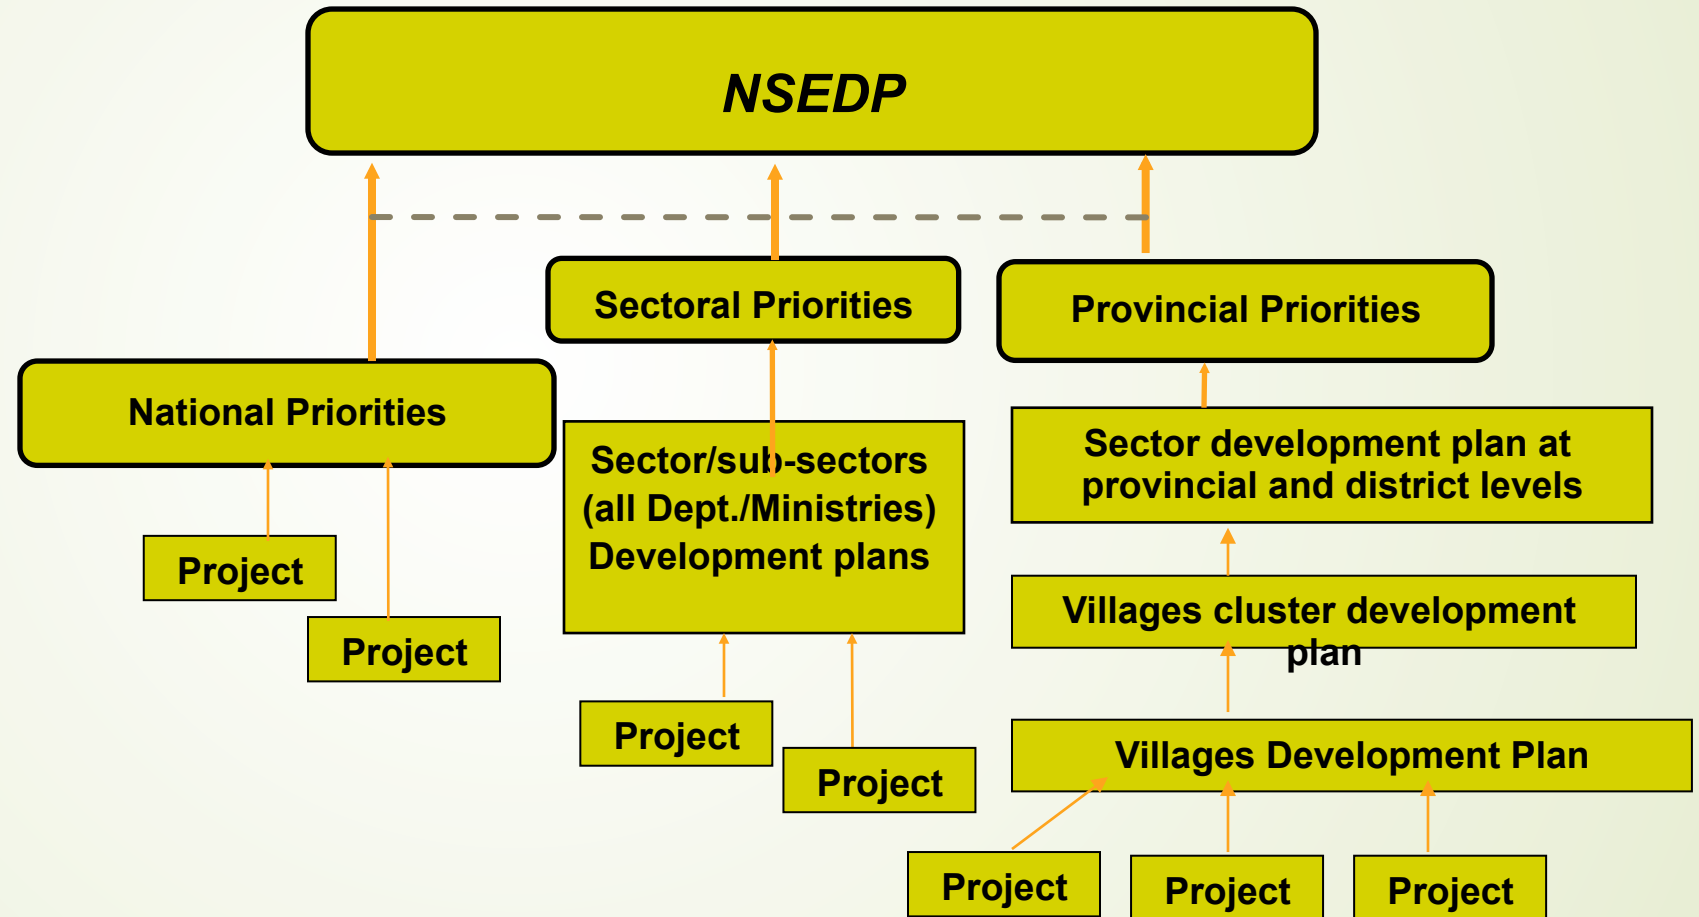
NSEDP

Sectoral Priorities

Provincial Priorities

National Priorities

Sector/sub-sectors (all Dept./Ministries) Development plans

Sector development plan at provincial and district levels

Project

Project

Villages cluster development plan

Project

Project

Villages Development Plan

Project

Project

Project